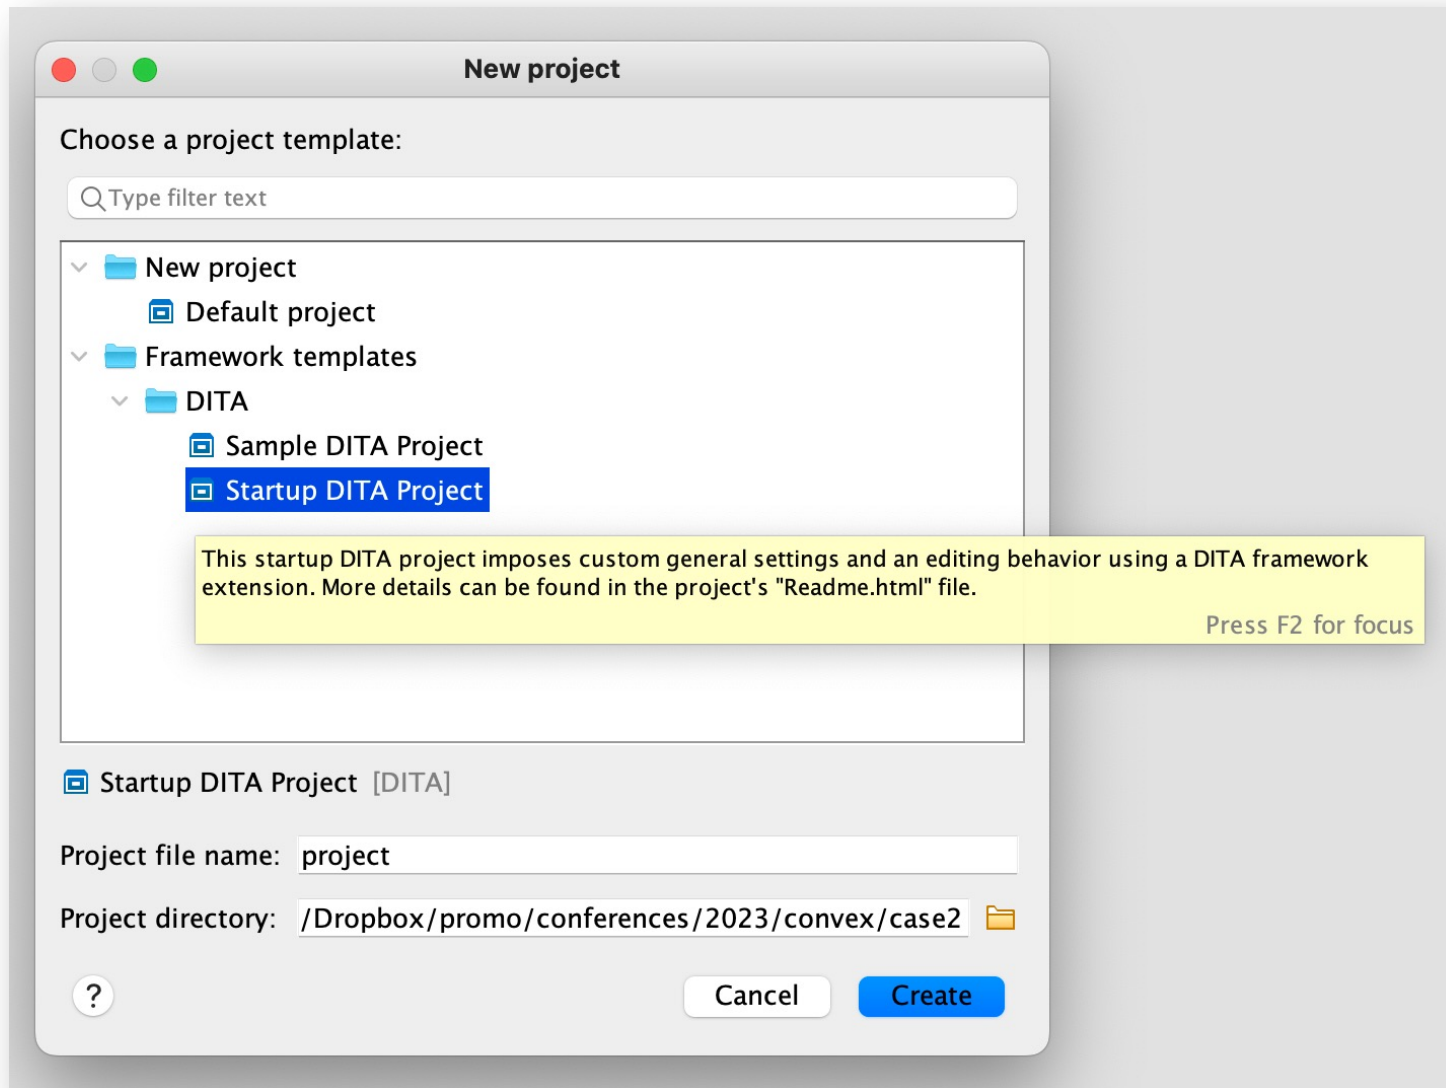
New project

Choose a project template:

Type filter text

New project
Default project
Framework templates
DITA
Sample DITA Project
Startup DITA Project

This startup DITA project imposes custom general settings and an editing behavior using a DITA framework extension. More details can be found in the project's "Readme.html" file.
Press F2 for focus

Startup DITA Project [DITA]

Project file name: project

Project directory: /Dropbox/promo/conferences/2023/convex/case2

?

Cancel

Create